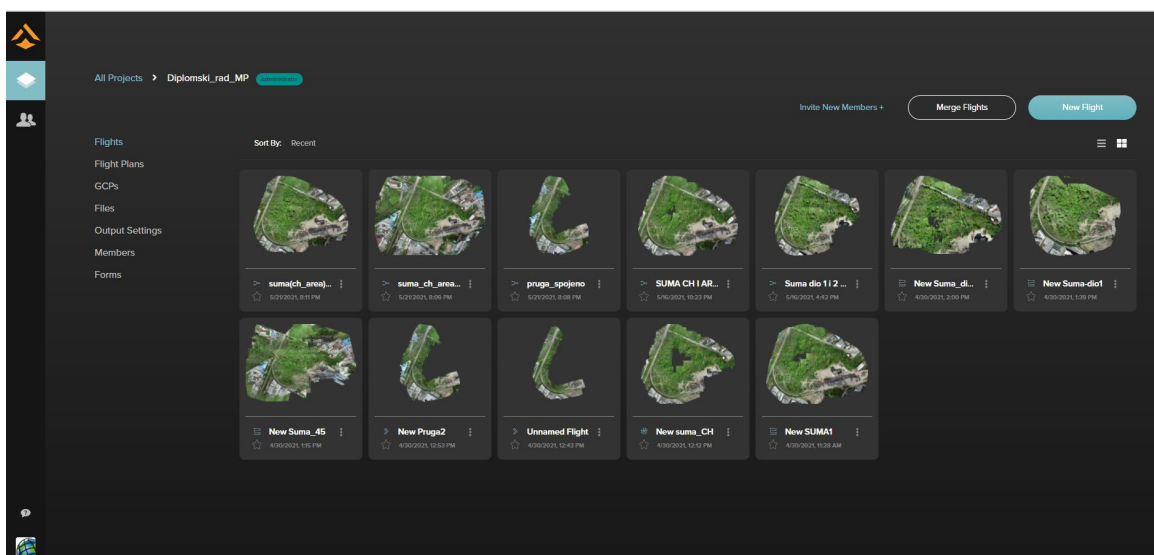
All Projects > Diplomski_rad_MP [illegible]

Invite New Members +
Merge Flights
New Flight

Flights
Flight Plans
GCPs
Files
Output Settings
Members
Forms

Sort By: Recent

suma(ch_area)...
5/21/2021, 8:11 PM

suma_ch_area...
5/21/2021, 8:09 PM

pruga_spojeno
5/21/2021, 8:08 PM

SUMA CH I AR...
5/16/2021, 10:23 PM

Suma dio 1 i 2 ...
5/16/2021, 4:42 PM

New Suma_di...
4/30/2021, 2:00 PM

New Suma-dio1
4/30/2021, 1:39 PM

New Suma_45
4/30/2021, 1:15 PM

New Pruga2
4/30/2021, 12:53 PM

Unnamed Flight
4/30/2021, 12:43 PM

New suma_CH
4/30/2021, 12:12 PM

New SUMA1
4/30/2021, 11:28 AM